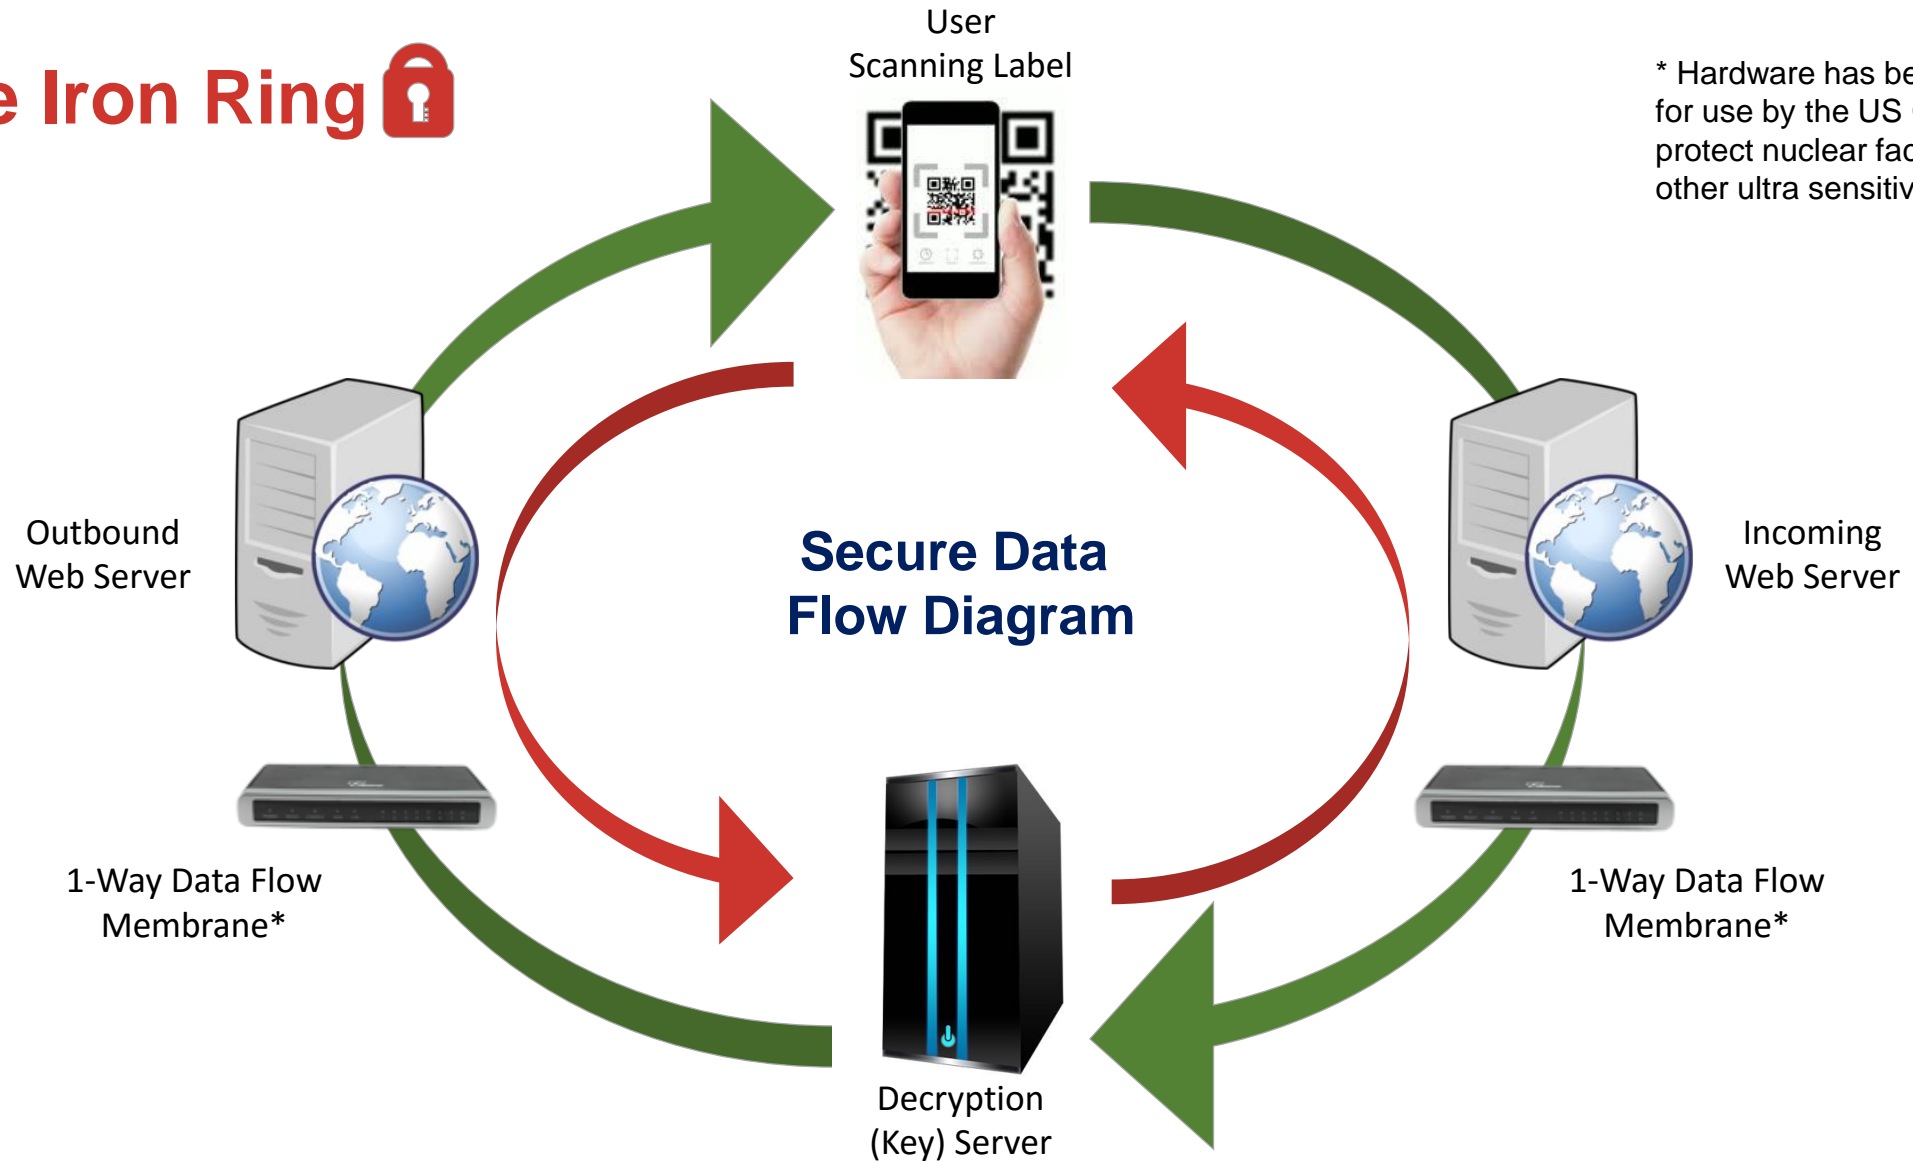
e Iron Ring

User
Scanning Label

* Hardware has be
for use by the US
protect nuclear fac
other ultra sensitiv

Outbound
Web Server

Secure Data
Flow Diagram

Incoming
Web Server

1-Way Data Flow
Membrane*

1-Way Data Flow
Membrane*

Decryption
(Key) Server